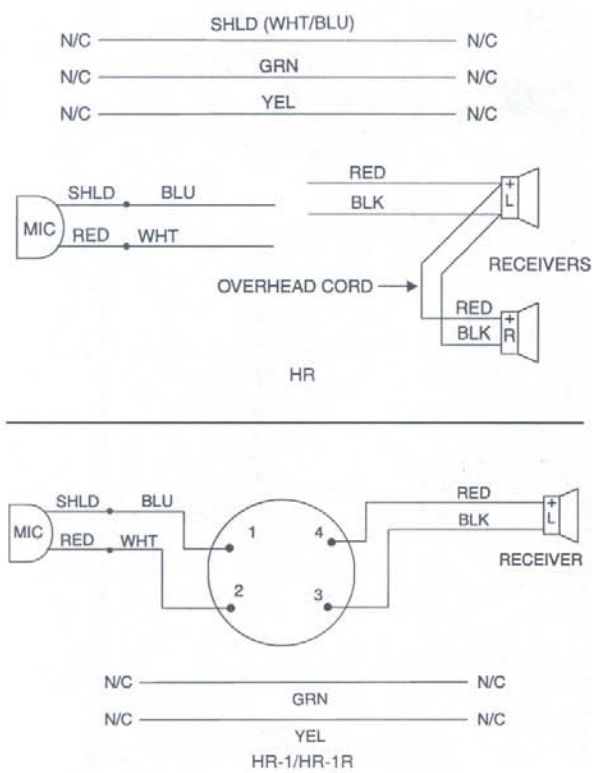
N/C SHLD (WHT/BLU) N/C
N/C GRN N/C
N/C YEL N/C

MIC SHLD BLU
RED WHT

RED
BLK
+
L
RECEIVERS
OVERHEAD CORD
RED
BLK
+
R

HR

MIC SHLD BLU
RED WHT
1
2
4
3
RED
BLK
+
L
RECEIVER

N/C GRN N/C
N/C YEL N/C
HR-1/HR-1R